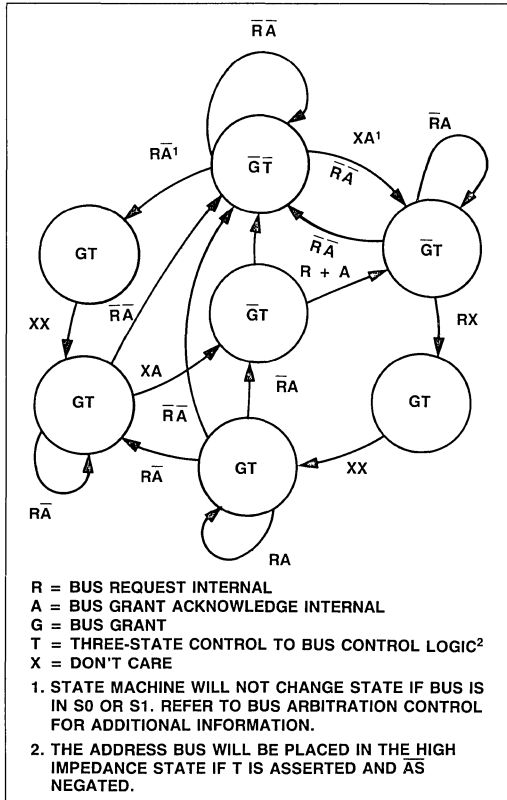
$\overline{R}\,\overline{A}$

$\overline{G}\,\overline{T}$

$R\overline{A}^1$

$XA^1$

$\overline{R}\,\overline{A}$

$\overline{R}A$

GT

$\overline{G}T$

$\overline{R}\,\overline{A}$

XX

$\overline{R}\,\overline{A}$

R + A

$\overline{G}T$

RX

XA

GT

$\overline{R}A$

GT

$\overline{R}\,\overline{A}$

$R\overline{A}$

GT

XX

$R\overline{A}$

RA

R = BUS REQUEST INTERNAL
A = BUS GRANT ACKNOWLEDGE INTERNAL
G = BUS GRANT
T = THREE-STATE CONTROL TO BUS CONTROL LOGIC$^2$
X = DON'T CARE

1. STATE MACHINE WILL NOT CHANGE STATE IF BUS IS IN S0 OR S1. REFER TO BUS ARBITRATION CONTROL FOR ADDITIONAL INFORMATION.

2. THE ADDRESS BUS WILL BE PLACED IN THE HIGH IMPEDANCE STATE IF T IS ASSERTED AND $\overline{AS}$ NEGATED.